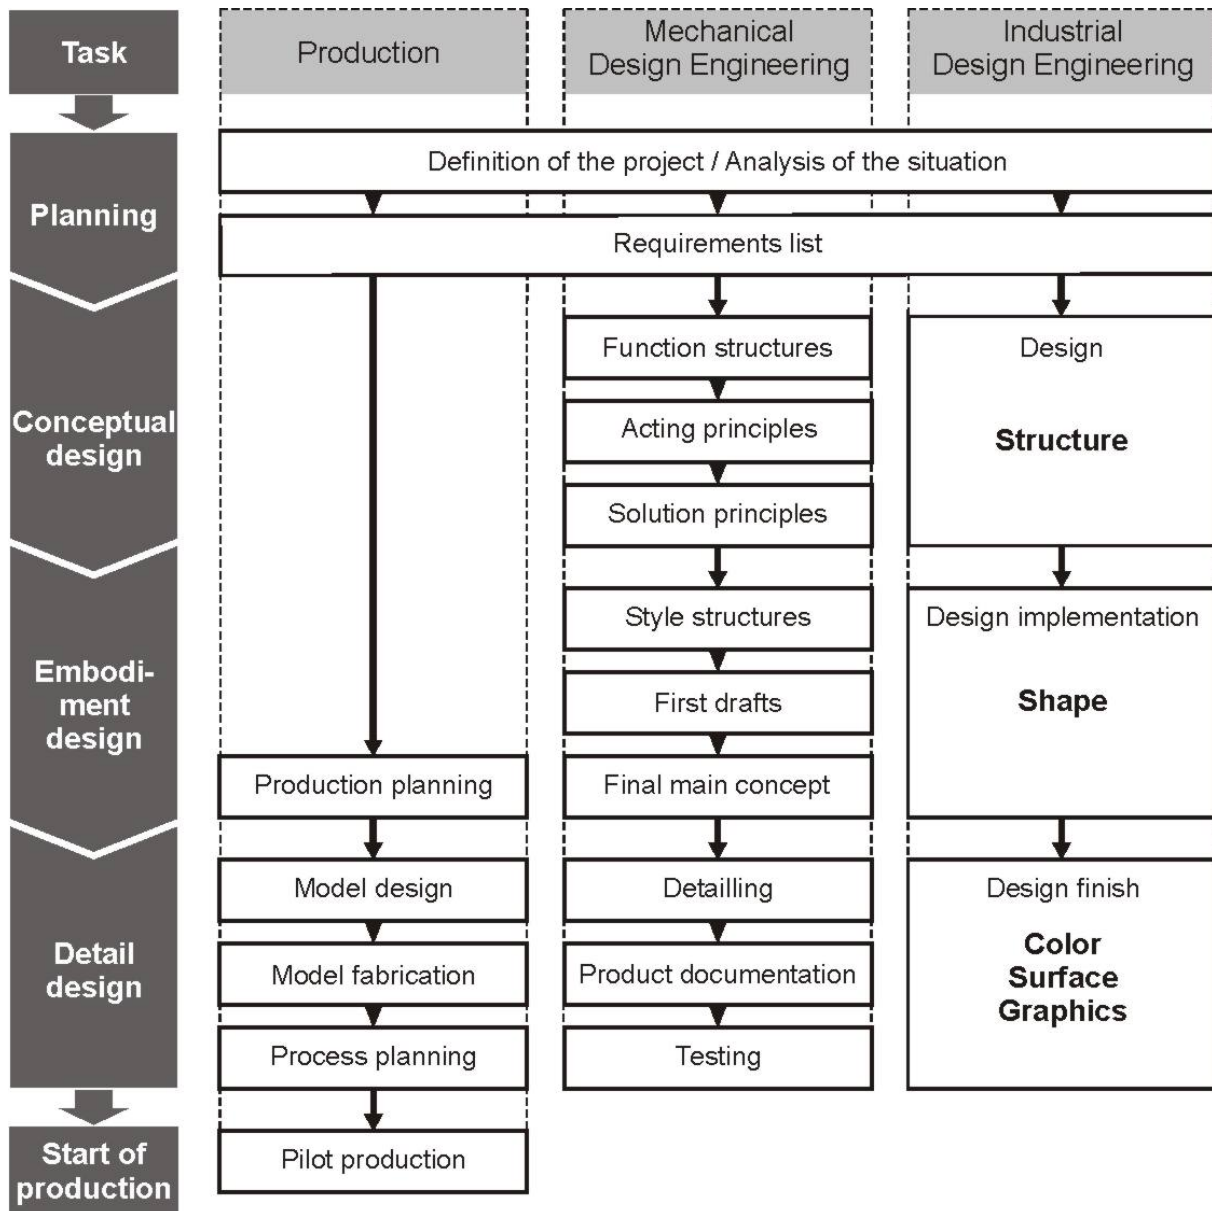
Task

Production

Mechanical Design Engineering

Industrial Design Engineering

Planning

Definition of the project / Analysis of the situation

Requirements list

Conceptual design

Function structures

Acting principles

Solution principles

Design

Structure

Embodiment design

Style structures

First drafts

Final main concept

Design implementation

Shape

Production planning

Detail design

Model design

Model fabrication

Process planning

Detailling

Product documentation

Testing

Design finish

Color
Surface
Graphics

Start of production

Pilot production